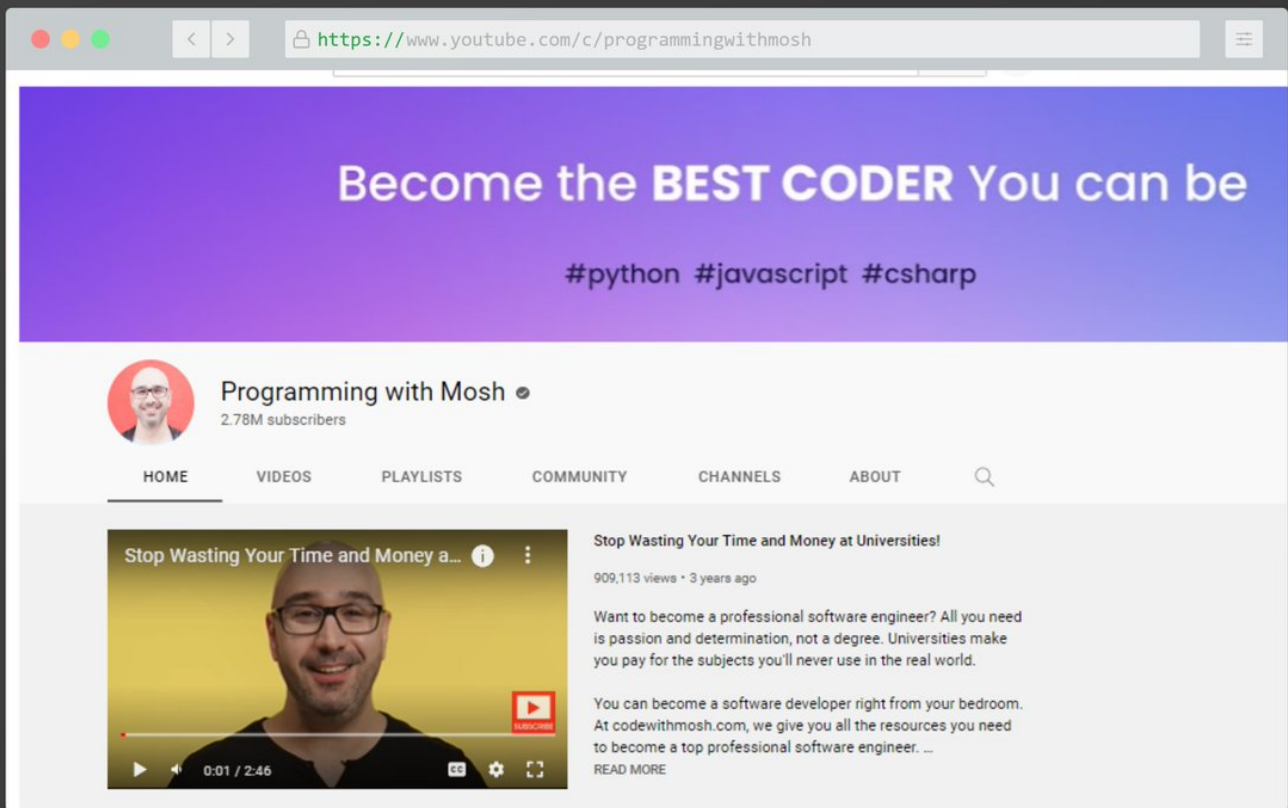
https://www.youtube.com/c/programmingwithmosh

Become the BEST CODER You can be

#python #javascript #csharp

Programming with Mosh
2.78M subscribers

HOME VIDEOS PLAYLISTS COMMUNITY CHANNELS ABOUT

Stop Wasting Your Time and Money a...

SUBSCRIBE

0:01 / 2:46

Stop Wasting Your Time and Money at Universities!

909,113 views • 3 years ago

Want to become a professional software engineer? All you need is passion and determination, not a degree. Universities make you pay for the subjects you'll never use in the real world.

You can become a software developer right from your bedroom. At codewithmosh.com, we give you all the resources you need to become a top professional software engineer. ...

READ MORE